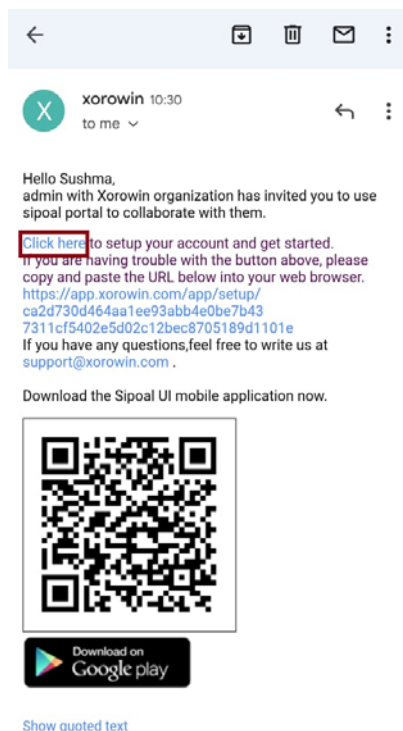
X xorowin 10:30
to me

Hello Sushma,
admin with Xorowin organization has invited you to use sipoal portal to collaborate with them.

Click here to setup your account and get started.
If you are having trouble with the button above, please copy and paste the URL below into your web browser.
https://app.xorowin.com/app/setup/ca2d730d464aa1ee93abb4e0be7b437311cf5402e5d02c12bec8705189d1101e
If you have any questions,feel free to write us at support@xorowin.com .

Download the Sipoal UI mobile application now.

Download on Google play

Show quoted text